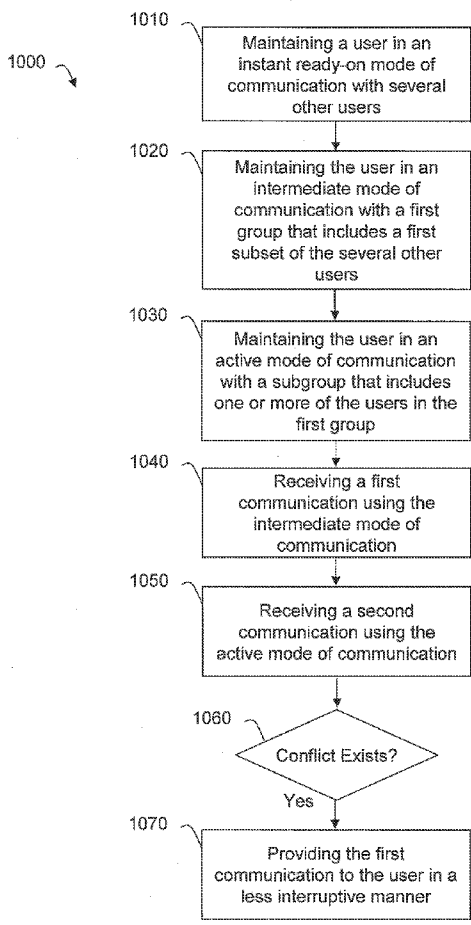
1000

1010

Maintaining a user in an instant ready-on mode of communication with several other users

1020

Maintaining the user in an intermediate mode of communication with a first group that includes a first subset of the several other users

1030

Maintaining the user in an active mode of communication with a subgroup that includes one or more of the users in the first group

1040

Receiving a first communication using the intermediate mode of communication

1050

Receiving a second communication using the active mode of communication

1060

Conflict Exists?

Yes

1070

Providing the first communication to the user in a less interruptive manner